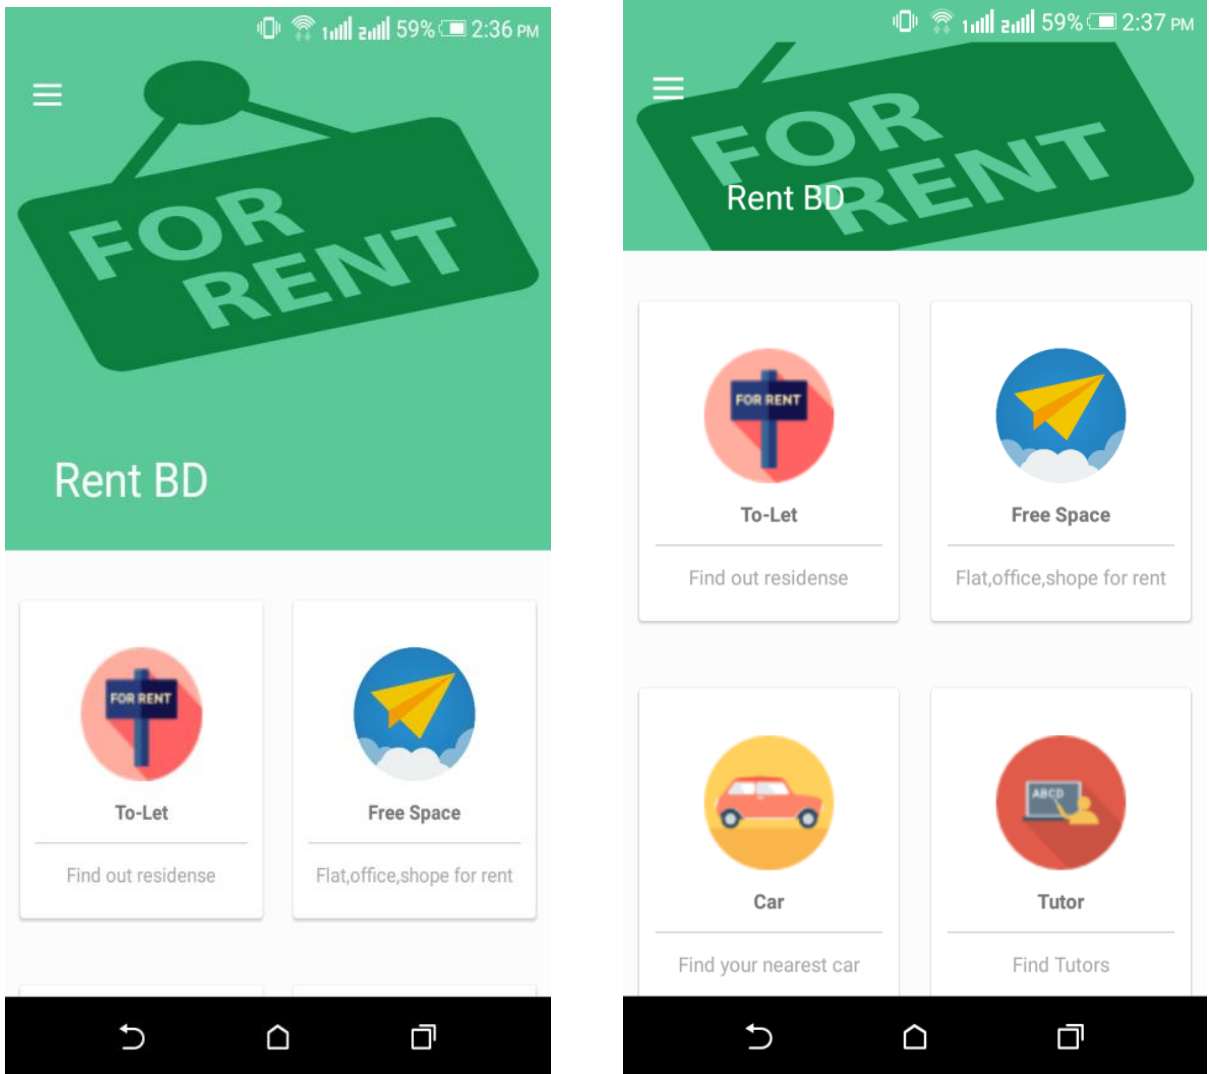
59% 2:36 PM

FOR RENT

Rent BD

FOR RENT

To-Let

Find out residense

Free Space

Flat,office,shope for rent

59% 2:37 PM

FOR RENT

Rent BD

FOR RENT

To-Let

Find out residense

Free Space

Flat,office,shope for rent

Car

Find your nearest car

ABCD

Tutor

Find Tutors